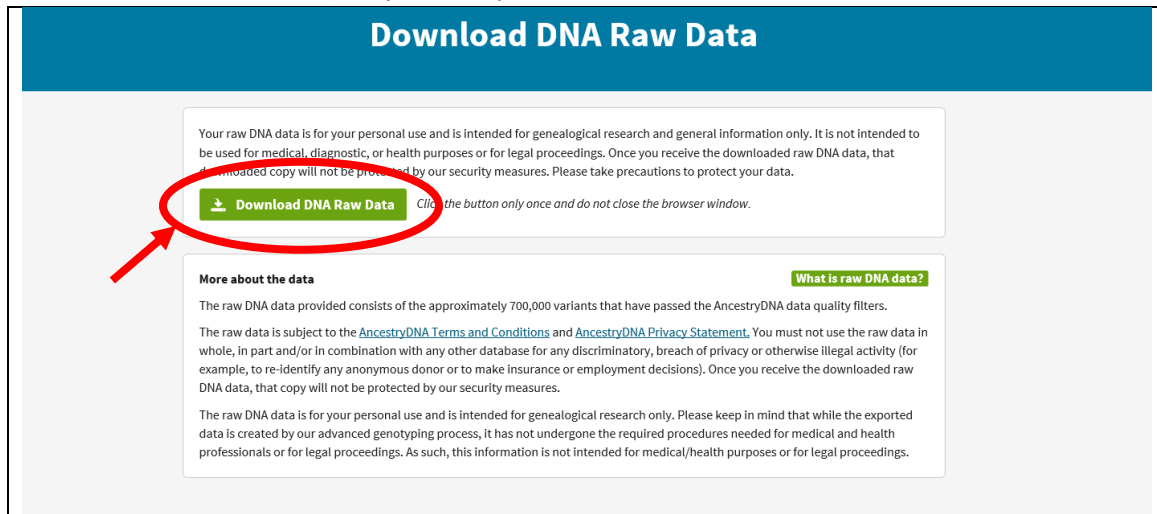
Download DNA Raw Data

Your raw DNA data is for your personal use and is intended for genealogical research and general information only. It is not intended to be used for medical, diagnostic, or health purposes or for legal proceedings. Once you receive the downloaded raw DNA data, that downloaded copy will not be protected by our security measures. Please take precautions to protect your data.

Download DNA Raw Data

Click the button only once and do not close the browser window.

More about the data

What is raw DNA data?

The raw DNA data provided consists of the approximately 700,000 variants that have passed the AncestryDNA data quality filters.

The raw data is subject to the AncestryDNA Terms and Conditions and AncestryDNA Privacy Statement. You must not use the raw data in whole, in part and/or in combination with any other database for any discriminatory, breach of privacy or otherwise illegal activity (for example, to re-identify any anonymous donor or to make insurance or employment decisions). Once you receive the downloaded raw DNA data, that copy will not be protected by our security measures.

The raw DNA data is for your personal use and is intended for genealogical research only. Please keep in mind that while the exported data is created by our advanced genotyping process, it has not undergone the required procedures needed for medical and health professionals or for legal proceedings. As such, this information is not intended for medical/health purposes or for legal proceedings.